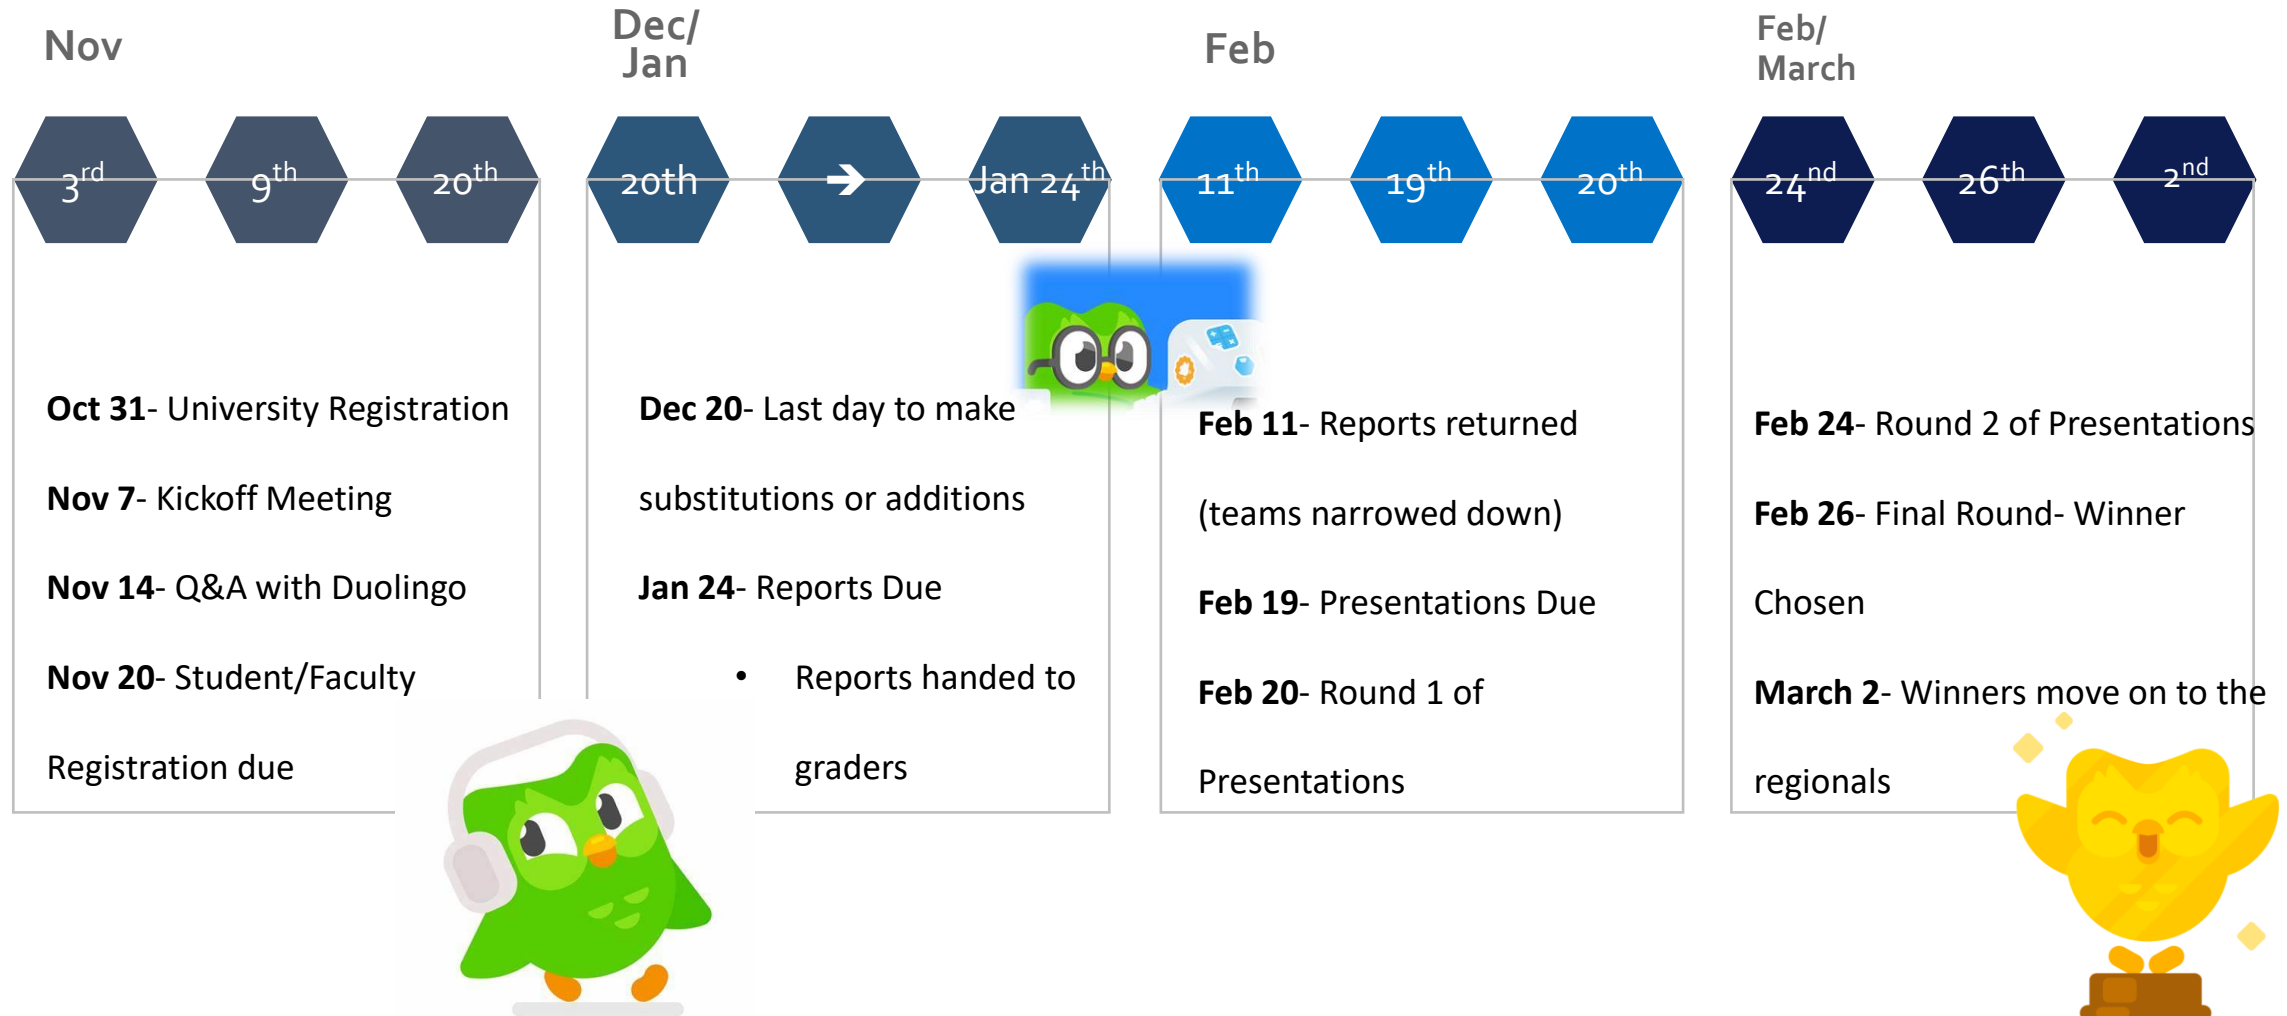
Nov

Dec/ Jan

Feb

Feb/ March

$3^{rd}$ $9^{th}$ $20^{th}$

20th → Jan $24^{th}$

$11^{th}$ $19^{th}$ $20^{th}$

$24^{nd}$ $26^{th}$ $2^{nd}$

**Oct 31**- University Registration

**Nov 7**- Kickoff Meeting

**Nov 14**- Q&A with Duolingo

**Nov 20**- Student/Faculty Registration due

**Dec 20**- Last day to make substitutions or additions

**Jan 24**- Reports Due

• Reports handed to graders

**Feb 11**- Reports returned (teams narrowed down)

**Feb 19**- Presentations Due

**Feb 20**- Round 1 of Presentations

**Feb 24**- Round 2 of Presentations

**Feb 26**- Final Round- Winner Chosen

**March 2**- Winners move on to the regionals